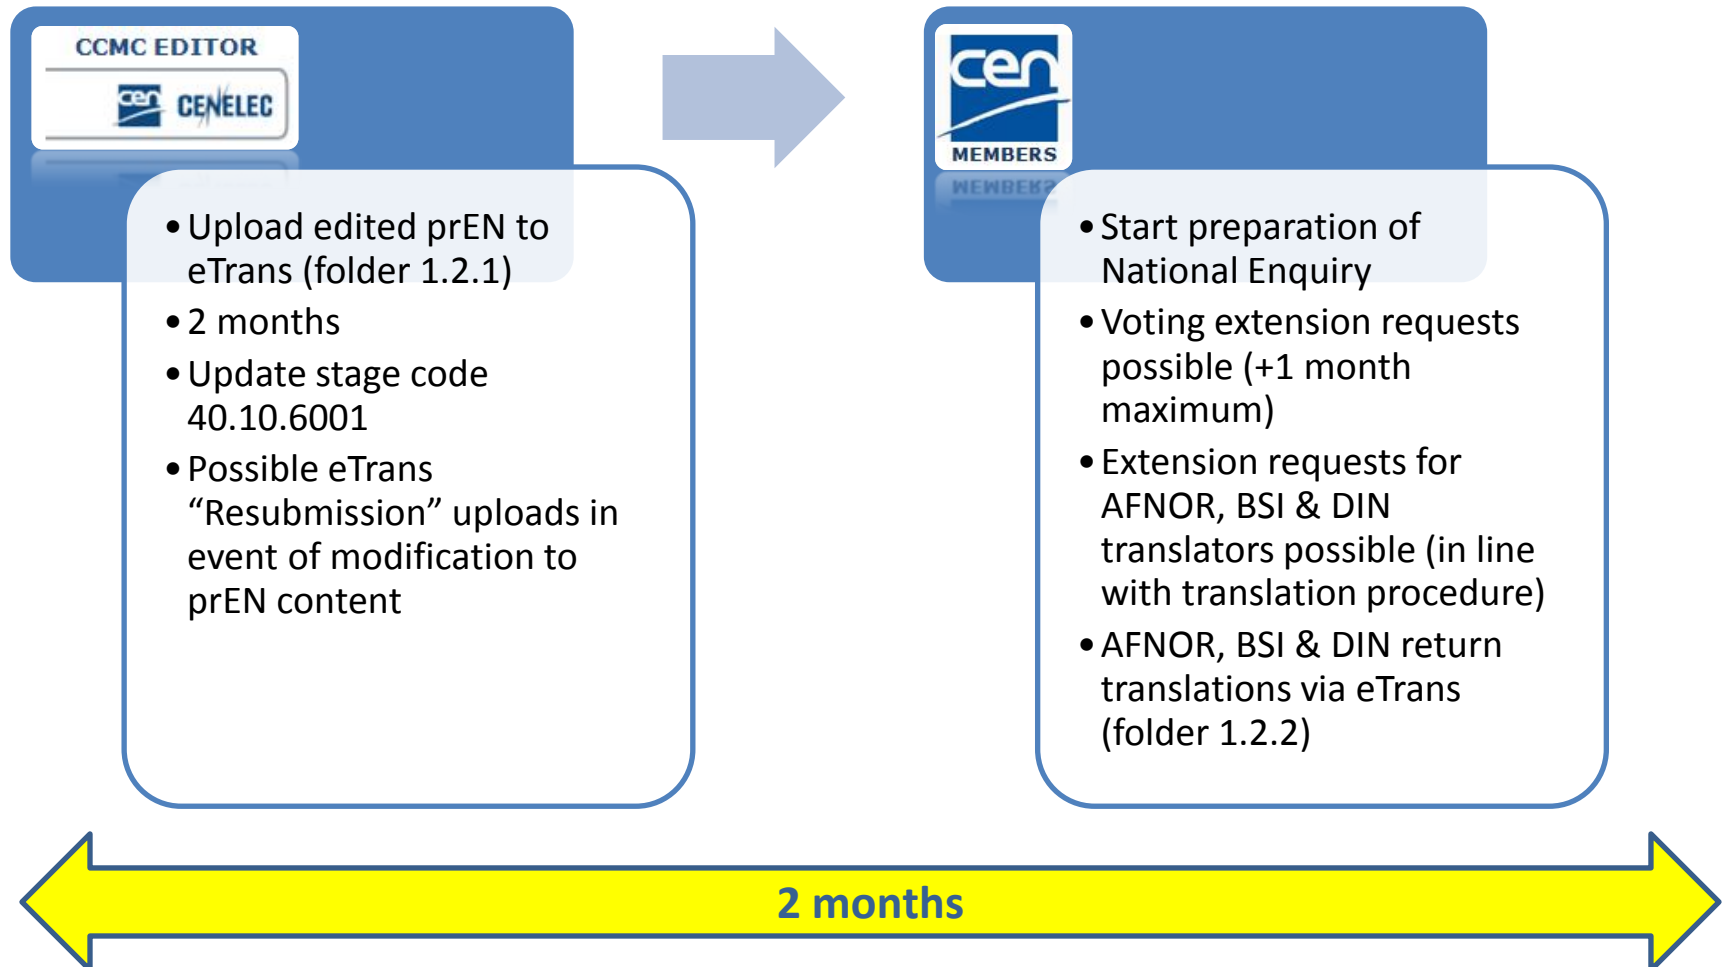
CCMC EDITOR

cen CENELEC

• Upload edited prEN to eTrans (folder 1.2.1)
• 2 months
• Update stage code 40.10.6001
• Possible eTrans “Resubmission” uploads in event of modification to prEN content

cen

MEMBERS

• Start preparation of National Enquiry
• Voting extension requests possible (+1 month maximum)
• Extension requests for AFNOR, BSI & DIN translators possible (in line with translation procedure)
• AFNOR, BSI & DIN return translations via eTrans (folder 1.2.2)

2 months